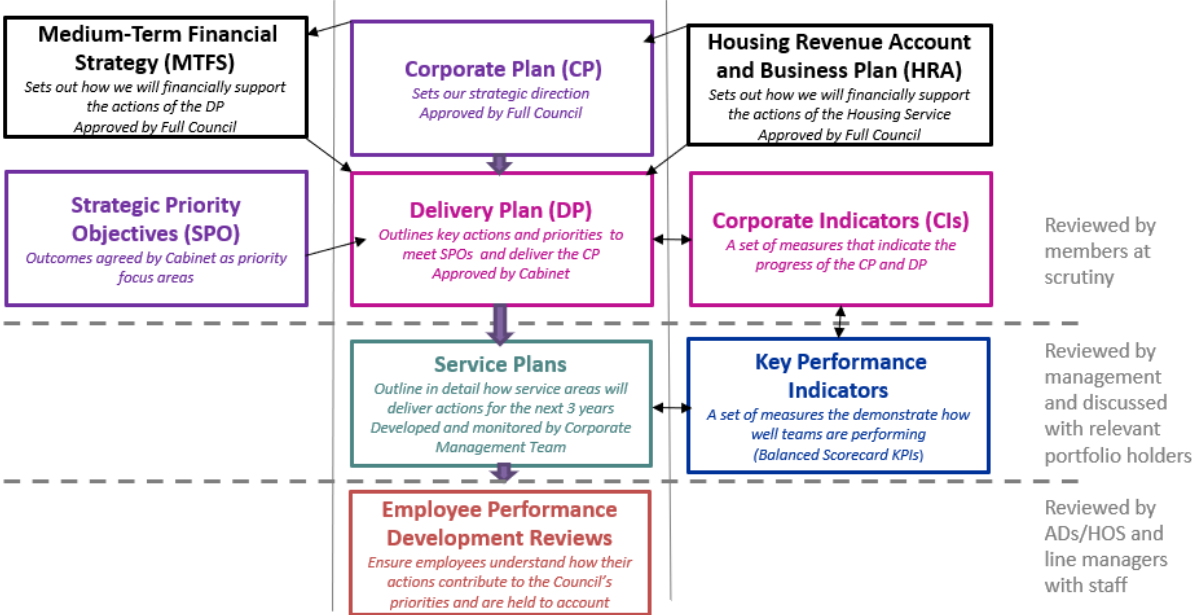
Medium-Term Financial Strategy (MTFS)
Sets out how we will financially support the actions of the DP
Approved by Full Council

Corporate Plan (CP)
Sets our strategic direction
Approved by Full Council

Housing Revenue Account and Business Plan (HRA)
Sets out how we will financially support the actions of the Housing Service
Approved by Full Council

Strategic Priority Objectives (SPO)
Outcomes agreed by Cabinet as priority focus areas

Delivery Plan (DP)
Outlines key actions and priorities to meet SPOs and deliver the CP
Approved by Cabinet

Corporate Indicators (CIs)
A set of measures that indicate the progress of the CP and DP

Reviewed by members at scrutiny

Service Plans
Outline in detail how service areas will deliver actions for the next 3 years
Developed and monitored by Corporate Management Team

Key Performance Indicators
A set of measures the demonstrate how well teams are performing
(Balanced Scorecard KPIs)

Reviewed by management and discussed with relevant portfolio holders

Employee Performance Development Reviews
Ensure employees understand how their actions contribute to the Council's priorities and are held to account

Reviewed by ADs/HOS and line managers with staff